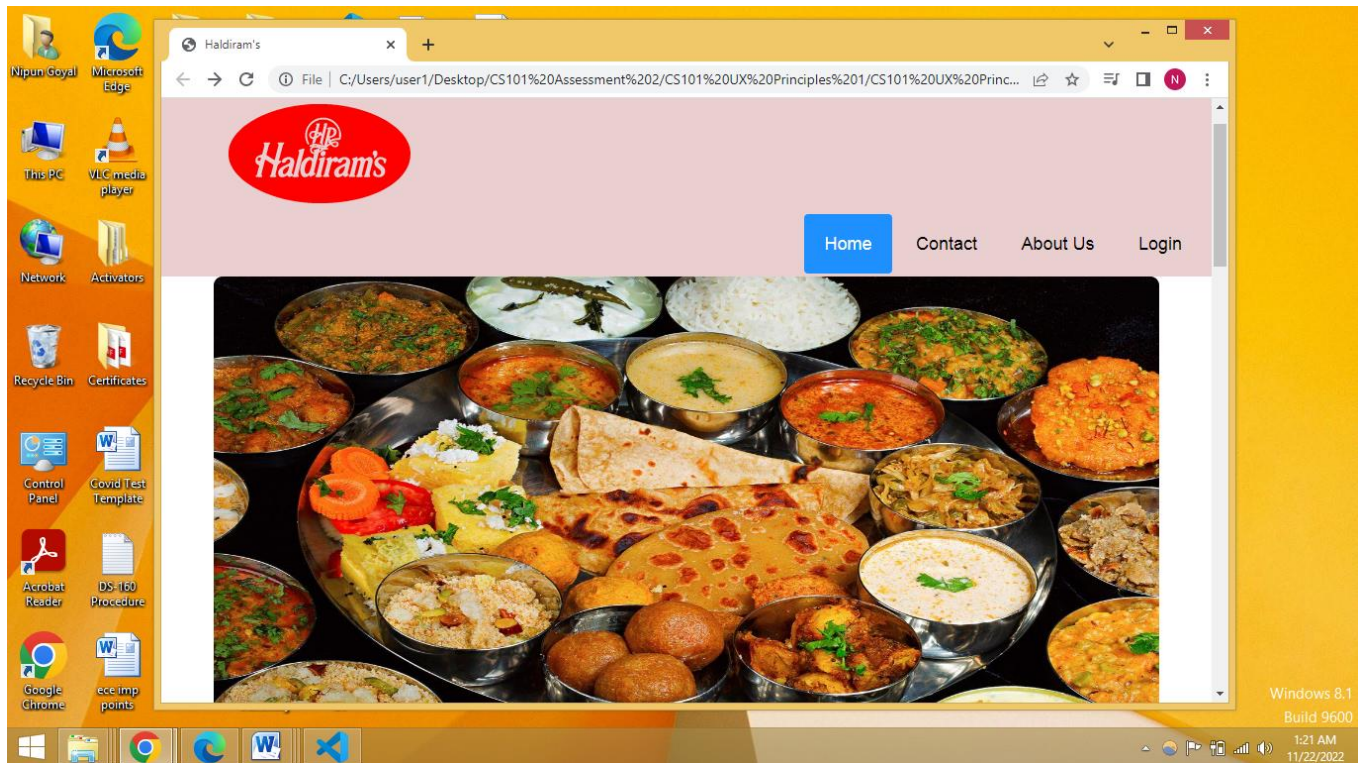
Nipun Goyal
Microsoft Edge
This PC
VLC media player
Network
Activators
Recycle Bin
Certificates
Control Panel
Covid Test Template
Acrobat Reader
DS-160 Procedure
Google Chrome
ece imp points

Haldiram's
File | C:/Users/user1/Desktop/CS101%20Assessment%202/CS101%20UX%20Principles%201/CS101%20UX%20Princ...
N

HR
Haldiram's

Home
Contact
About Us
Login

Windows 8.1
Build 9600
1:21 AM
11/22/2022